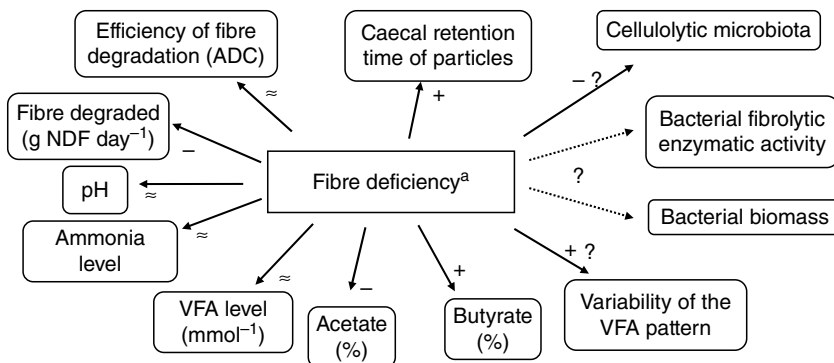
Efficiency of fibre degradation (ADC)

Caecal retention time of particles

Cellulolytic microbiota

Fibre degraded (g NDF day$^{-1}$)

≈

+

– ?

Bacterial fibrolytic enzymatic activity

–

pH

≈

Fibre deficiency$^{a}$

?

Bacterial biomass

Ammonia level

≈

≈

–

+

+ ?

VFA level (mmol$^{-1}$)

Acetate (%)

Butyrate (%)

Variability of the VFA pattern